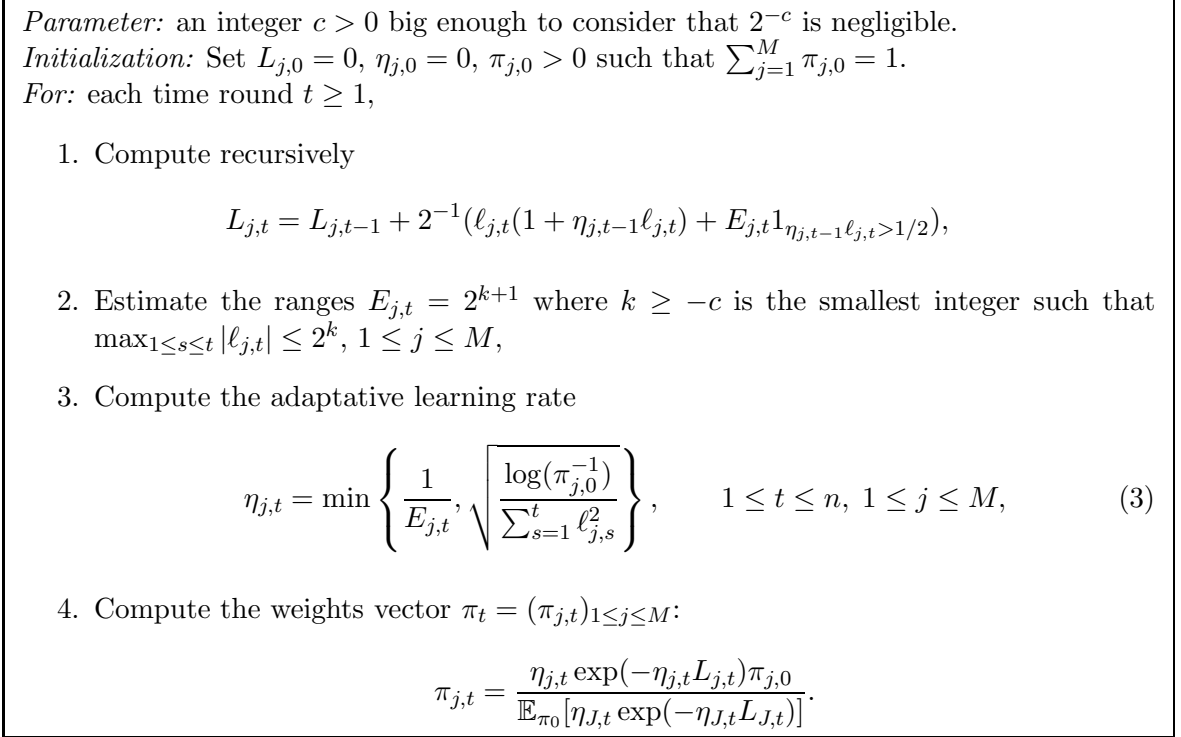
*Parameter:* an integer $c > 0$ big enough to consider that $2^{-c}$ is negligible.
*Initialization:* Set $L_{j,0} = 0$, $\eta_{j,0} = 0$, $\pi_{j,0} > 0$ such that $\sum_{j=1}^{M} \pi_{j,0} = 1$.
*For:* each time round $t \geq 1$,

1. Compute recursively

$$L_{j,t} = L_{j,t-1} + 2^{-1}(\ell_{j,t}(1 + \eta_{j,t-1}\ell_{j,t}) + E_{j,t}1_{\eta_{j,t-1}\ell_{j,t} > 1/2}),$$

2. Estimate the ranges $E_{j,t} = 2^{k+1}$ where $k \geq -c$ is the smallest integer such that $\max_{1 \leq s \leq t} |\ell_{j,t}| \leq 2^k$, $1 \leq j \leq M$,

3. Compute the adaptative learning rate

$$\eta_{j,t} = \min\left\{\frac{1}{E_{j,t}}, \sqrt{\frac{\log(\pi_{j,0}^{-1})}{\sum_{s=1}^{t} \ell_{j,s}^2}}\right\}, \qquad 1 \leq t \leq n,\ 1 \leq j \leq M, \qquad (3)$$

4. Compute the weights vector $\pi_t = (\pi_{j,t})_{1 \leq j \leq M}$:

$$\pi_{j,t} = \frac{\eta_{j,t}\exp(-\eta_{j,t}L_{j,t})\pi_{j,0}}{\mathbb{E}_{\pi_0}[\eta_{J,t}\exp(-\eta_{J,t}L_{J,t})]}.$$